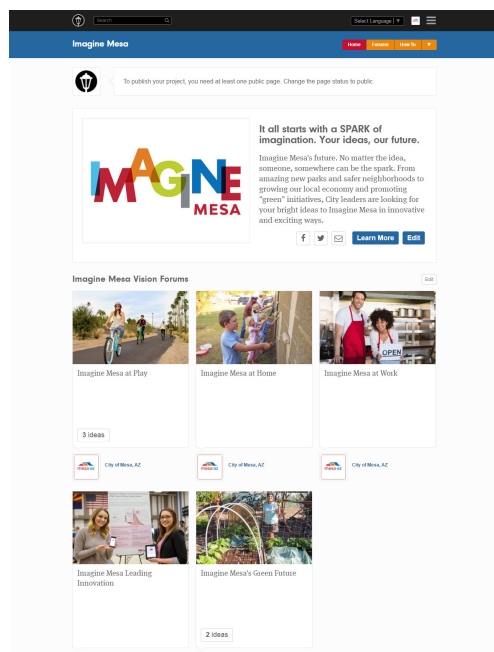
Search

Select Language ▼

Imagine Mesa

Home Forums How To ▼

To publish your project, you need at least one public page. Change the page status to public.

IMAGINE MESA

It all starts with a SPARK of imagination. Your ideas, our future.

Imagine Mesa's future. No matter the idea, someone, somewhere can be the spark. From amazing new parks and safer neighborhoods to growing our local economy and promoting "green" initiatives, City leaders are looking for your bright ideas to Imagine Mesa in innovative and exciting ways.

Learn More Edit

Imagine Mesa Vision Forums

Edit

Imagine Mesa at Play

3 Ideas

Imagine Mesa at Home

Imagine Mesa at Work

OPEN

City of Mesa, AZ

City of Mesa, AZ

City of Mesa, AZ

Imagine Mesa Leading Innovation

Imagine Mesa's Green Future

2 Ideas